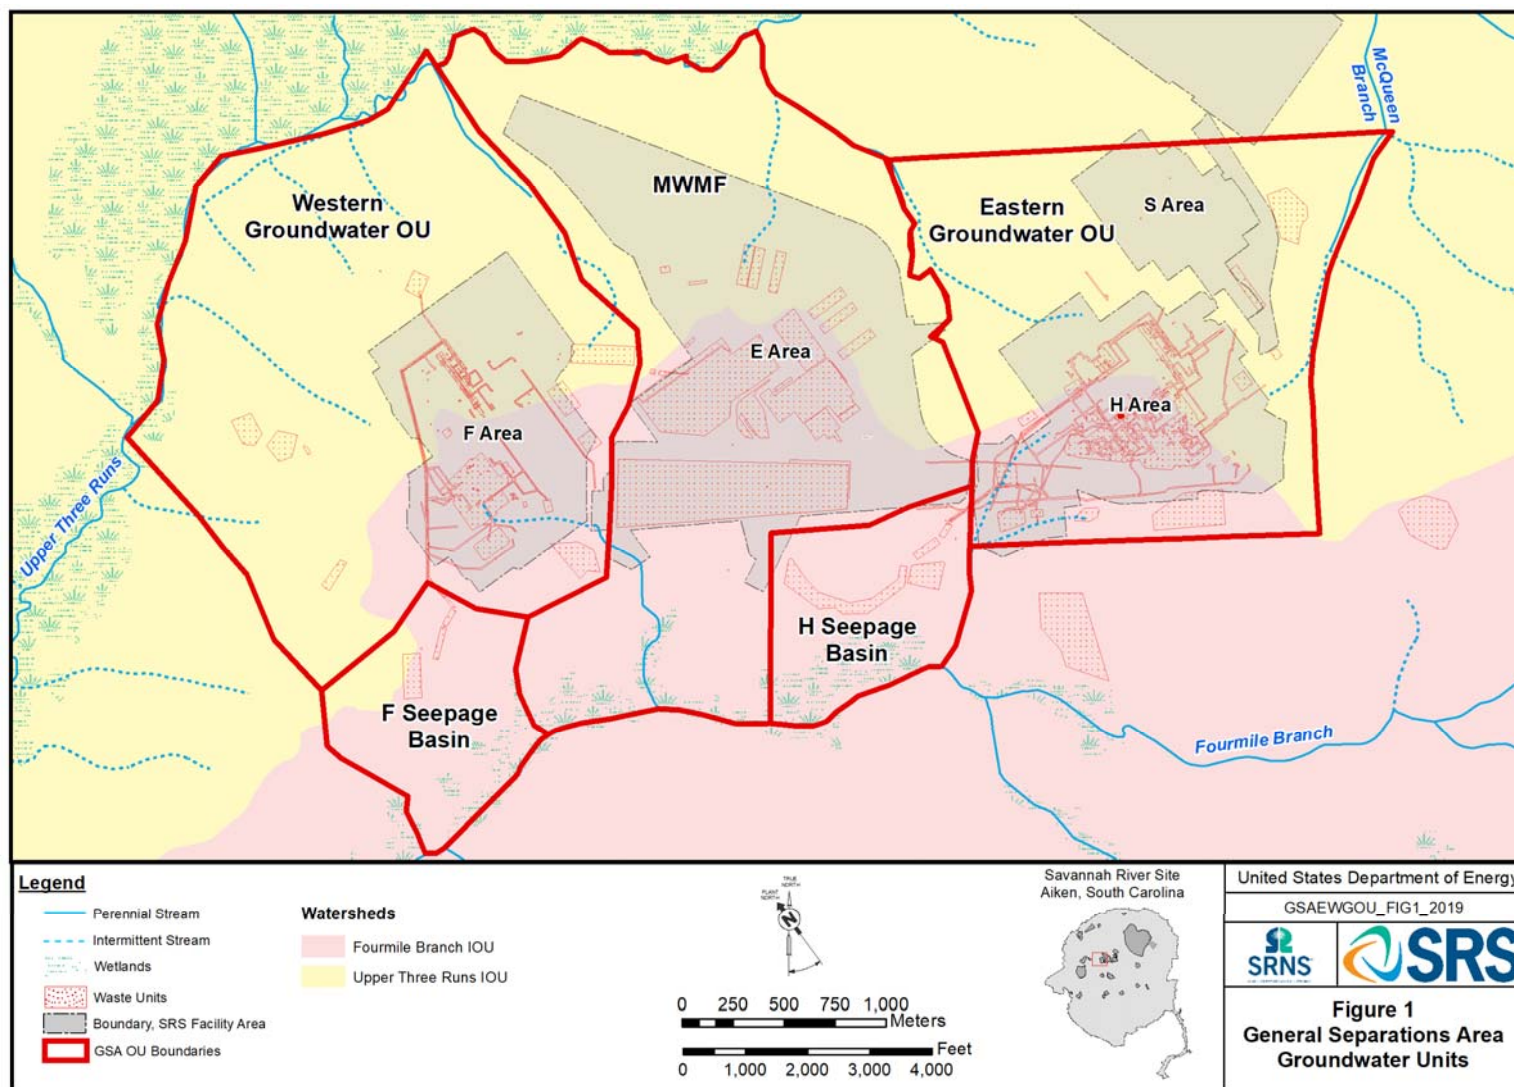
McQueen Branch

Western Groundwater OU

MWMF

Eastern Groundwater OU

S Area

E Area

H Area

F Area

Upper Three Runs

H Seepage Basin

F Seepage Basin

Fourmile Branch

Legend

Perennial Stream

Intermittent Stream

Wetlands

Waste Units

Boundary, SRS Facility Area

GSA OU Boundaries

Watersheds

Fourmile Branch IOU

Upper Three Runs IOU

TRUE NORTH

PLANT NORTH

N

0 250 500 750 1,000 Meters

0 1,000 2,000 3,000 4,000 Feet

Savannah River Site
Aiken, South Carolina

United States Department of Energy

GSAEWGOU_FIG1_2019

SRNS

SRS

Figure 1
General Separations Area
Groundwater Units